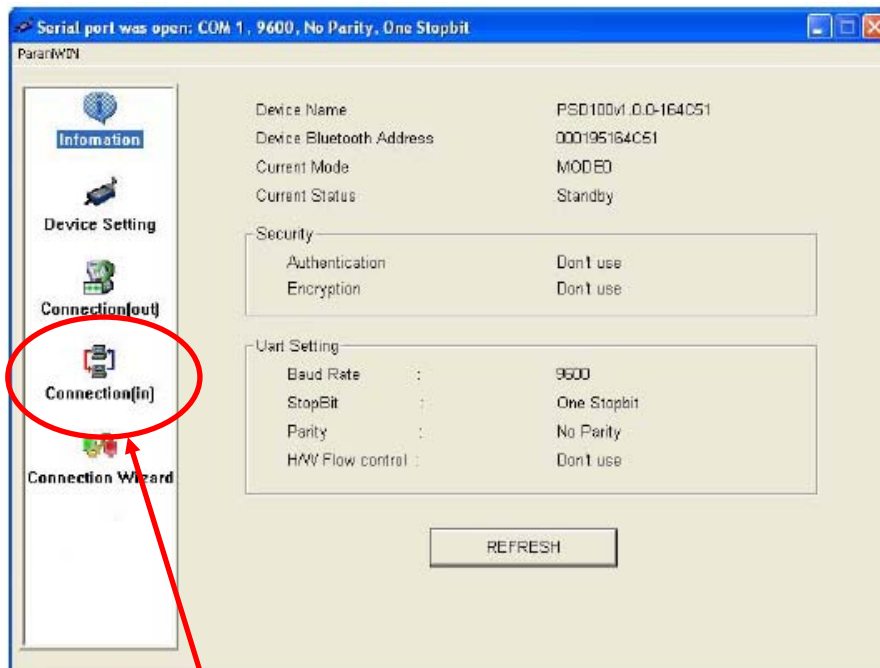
Serial port was open: COM 1, 9600, No Parity, One Stopbit

ParaniWIN

Infomation

Device Setting

Connection(out)

Connection(in)

Connection Wizard

| | |
|---|---|
| Device Name | PSD100v1.0.0-164C51 |
| Device Bluetooth Address | 000195164C51 |
| Current Mode | MODE0 |
| Current Status | Standby |

Security

| | |
|---|---|
| Authentication | Don't use |
| Encryption | Don't use |

Uart Setting

| | | |
|---|---|---|
| Baud Rate | : | 9600 |
| StopBit | : | One Stopbit |
| Parity | : | No Parity |
| H/W Flow control | : | Don't use |

REFRESH